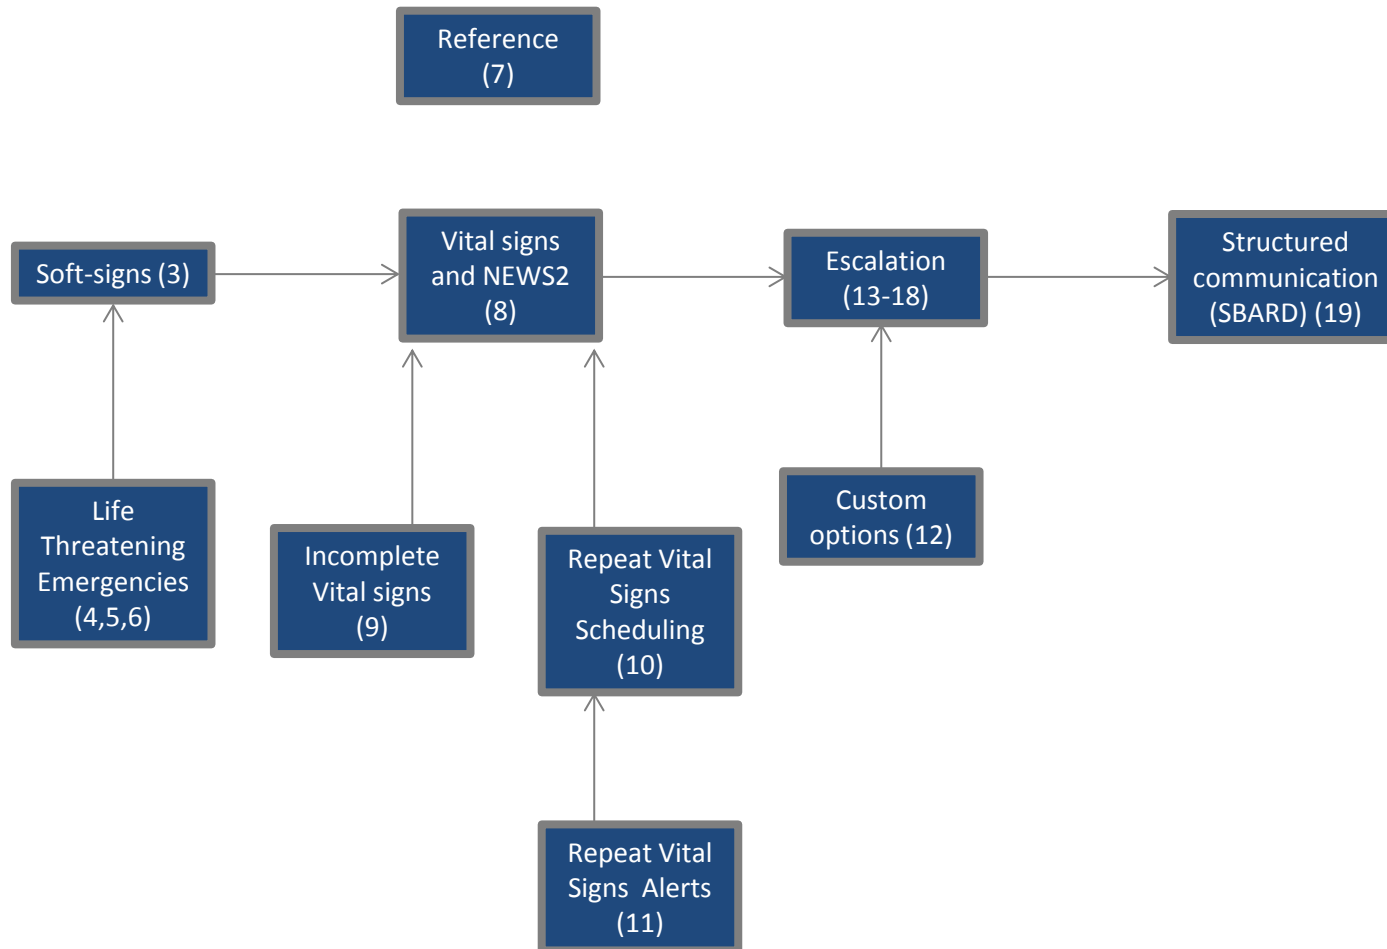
Reference (7)

Soft-signs (3)

Vital signs and NEWS2 (8)

Escalation (13-18)

Structured communication (SBARD) (19)

Life Threatening Emergencies (4,5,6)

Incomplete Vital signs (9)

Repeat Vital Signs Scheduling (10)

Custom options (12)

Repeat Vital Signs Alerts (11)